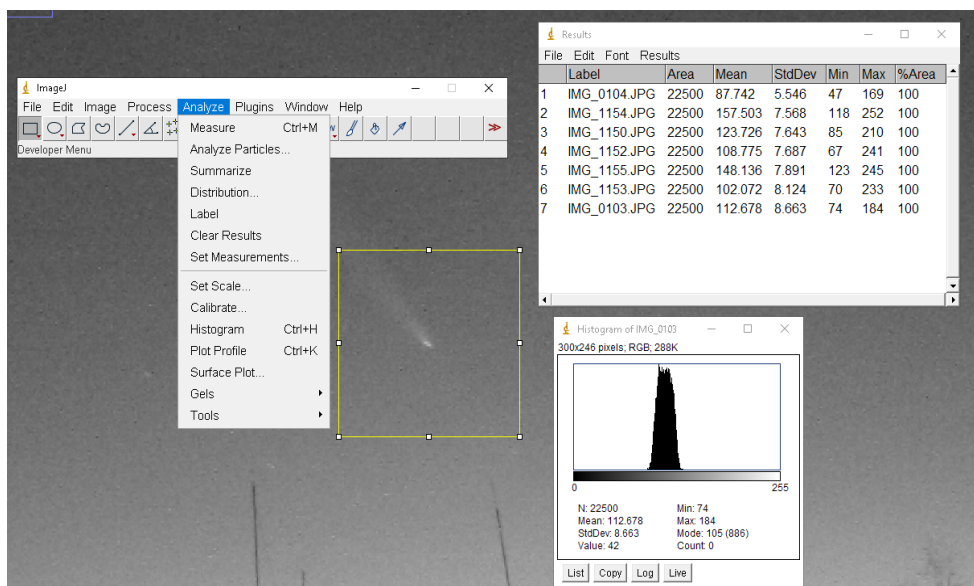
ImageJ

File Edit Image Process Analyze Plugins Window Help

Developer Menu

Measure Ctrl+M
Analyze Particles...
Summarize
Distribution...
Label
Clear Results
Set Measurements...
Set Scale...
Calibrate...
Histogram Ctrl+H
Plot Profile Ctrl+K
Surface Plot...
Gels
Tools

Results

File Edit Font Results

| | Label | Area | Mean | StdDev | Min | Max | %Area |
|---|---|---|---|---|---|---|---|
| 1 | IMG_0104.JPG | 22500 | 87.742 | 5.546 | 47 | 169 | 100 |
| 2 | IMG_1154.JPG | 22500 | 157.503 | 7.568 | 118 | 252 | 100 |
| 3 | IMG_1150.JPG | 22500 | 123.726 | 7.643 | 85 | 210 | 100 |
| 4 | IMG_1152.JPG | 22500 | 108.775 | 7.687 | 67 | 241 | 100 |
| 5 | IMG_1155.JPG | 22500 | 148.136 | 7.891 | 123 | 245 | 100 |
| 6 | IMG_1153.JPG | 22500 | 102.072 | 8.124 | 70 | 233 | 100 |
| 7 | IMG_0103.JPG | 22500 | 112.678 | 8.663 | 74 | 184 | 100 |

Histogram of IMG_0103

300x246 pixels; RGB; 288K

0 255

N: 22500
Mean: 112.678
StdDev: 8.663
Value: 42

Min: 74
Max: 184
Mode: 105 (886)
Count: 0

List Copy Log Live